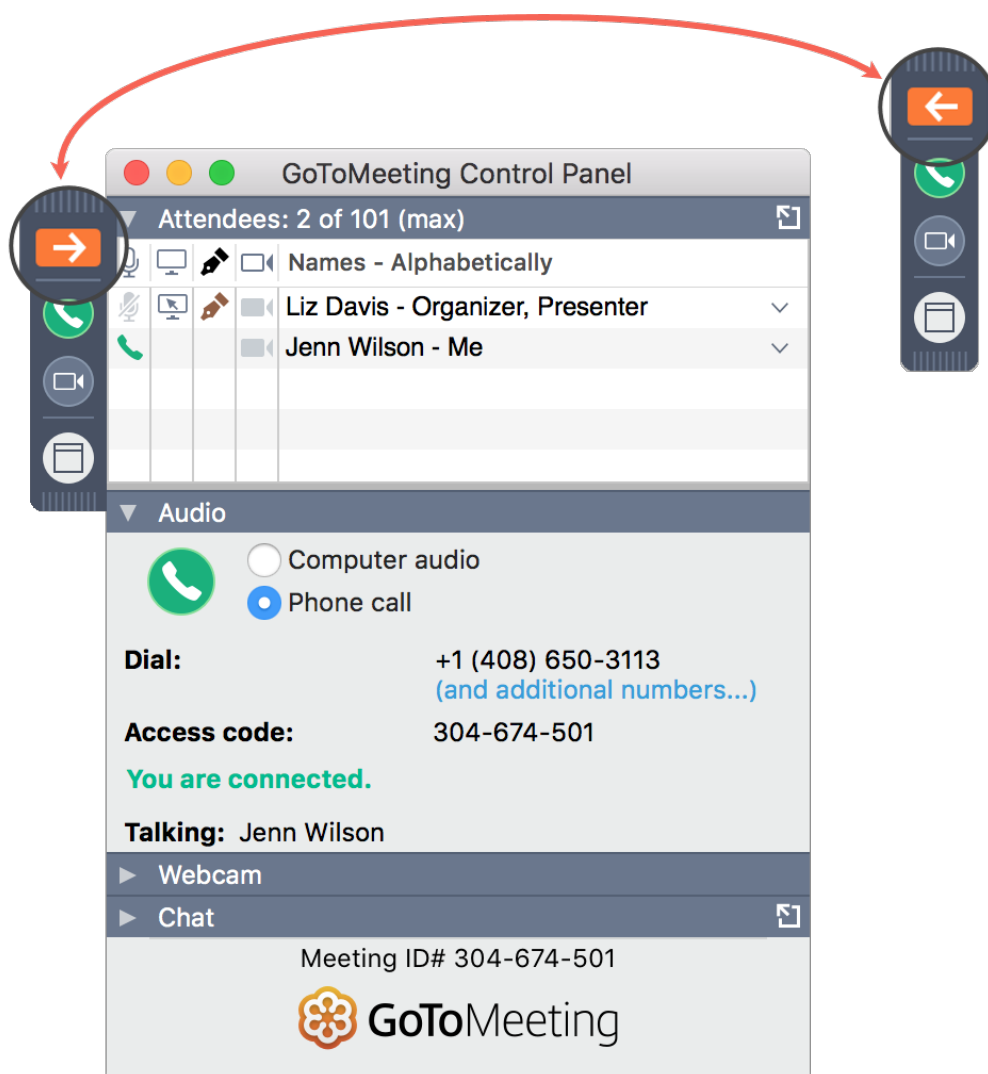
GoToMeeting Control Panel

Attendees: 2 of 101 (max)

Names - Alphabetically

Liz Davis - Organizer, Presenter

Jenn Wilson - Me

Audio

Computer audio

Phone call

Dial: +1 (408) 650-3113

(and additional numbers...)

Access code: 304-674-501

You are connected.

Talking: Jenn Wilson

Webcam

Chat

Meeting ID# 304-674-501

GoToMeeting